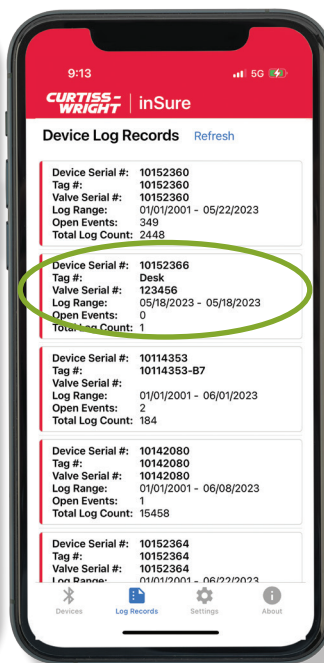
9:13
5G

CURTISS-WRIGHT | inSure

Device Log Records Refresh

Device Serial #: 10152360
Tag #: 10152360
Valve Serial #: 10152360
Log Range: 01/01/2001 - 05/22/2023
Open Events: 349
Total Log Count: 2448

Device Serial #: 10152366
Tag #: Desk
Valve Serial #: 123456
Log Range: 05/18/2023 - 05/18/2023
Open Events: 0
Total Log Count: 1

Device Serial #: 10114353
Tag #: 10114353-B7
Valve Serial #:
Log Range: 01/01/2001 - 06/01/2023
Open Events: 2
Total Log Count: 184

Device Serial #: 10142080
Tag #: 10142080
Valve Serial #: 10142080
Log Range: 01/01/2001 - 06/08/2023
Open Events: 1
Total Log Count: 15458

Device Serial #: 10152364
Tag #: 10152364
Valve Serial #: 10152364
Log Range: 01/01/2001 - 06/22/2023

Devices Log Records Settings About